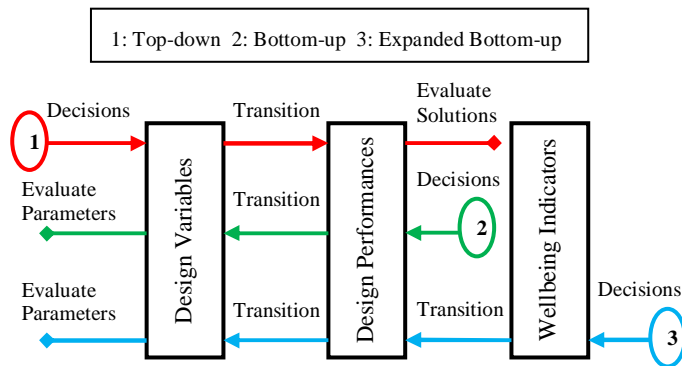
1: Top-down 2: Bottom-up 3: Expanded Bottom-up

1

Decisions

Transition

Evaluate Solutions

Evaluate Parameters

Transition

Decisions

2

Evaluate Parameters

Transition

Transition

Decisions

3

Design Variables

Design Performances

Wellbeing Indicators